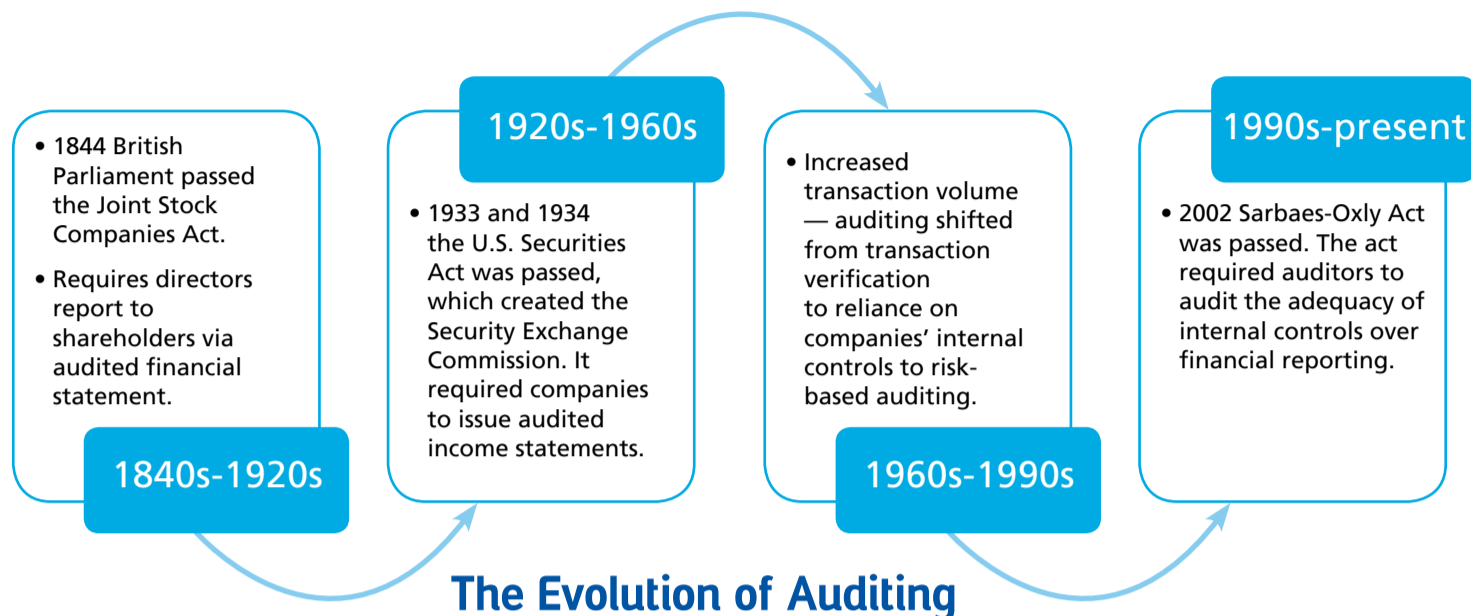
• 1844 British Parliament passed the Joint Stock Companies Act.

• Requires directors report to shareholders via audited financial statement.

1840s-1920s

1920s-1960s

• 1933 and 1934 the U.S. Securities Act was passed, which created the Security Exchange Commission. It required companies to issue audited income statements.

• Increased transaction volume — auditing shifted from transaction verification to reliance on companies' internal controls to risk-based auditing.

1960s-1990s

1990s-present

• 2002 Sarbaes-Oxly Act was passed. The act required auditors to audit the adequacy of internal controls over financial reporting.

The Evolution of Auditing